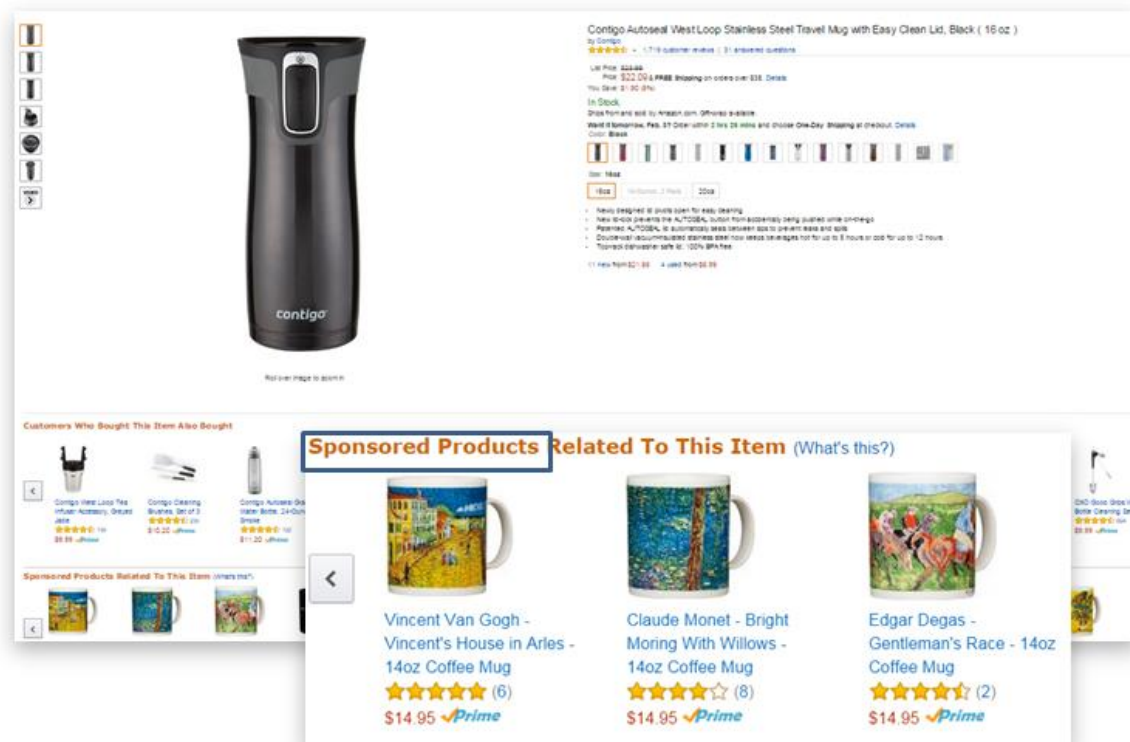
Contigo Autoseal West Loop Stainless Steel Travel Mug with Easy Clean Lid, Black ( 16 oz )

by Contigo

1,719 customer reviews | 31 answered questions

List Price: $23.99

Price: $22.09 & FREE Shipping on orders over $35. Details

You Save: $1.90 (8%)

In Stock.

Ships from and sold by Amazon.com. Gift-wrap available.

Want it tomorrow, Feb. 3? Order within 2 hrs 28 mins and choose One-Day Shipping at checkout. Details

Color: Black

Size: 16oz

16oz | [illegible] | 20oz

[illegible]

11 new from $21.98 4 used from $8.99

contigo

Roll over image to zoom in

Customers Who Bought This Item Also Bought

Contigo West Loop Tea Infuser Accessory, Grayed Jade

Contigo Cleaning Brushes, Set of 3

Contigo Autoseal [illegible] Water Bottle, 24-Ounce, Smoke

$9.99 $10.20 $11.20

Sponsored Products Related To This Item (What's this?)

Sponsored Products Related To This Item (What's this?)

Vincent Van Gogh - Vincent's House in Arles - 14oz Coffee Mug

(6)

$14.95 Prime

Claude Monet - Bright Moring With Willows - 14oz Coffee Mug

(8)

$14.95 Prime

Edgar Degas - Gentleman's Race - 14oz Coffee Mug

(2)

$14.95 Prime

OXO Good Grips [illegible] Bottle Cleaning Set

$9.99